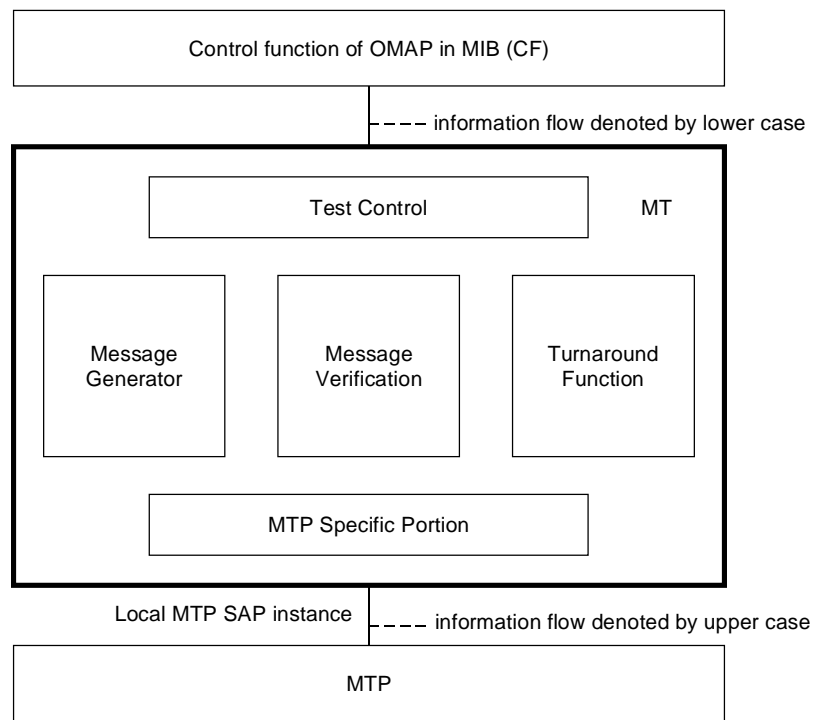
Control function of OMAP in MIB (CF)

information flow denoted by lower case

Test Control

MT

Message Generator

Message Verification

Turnaround Function

MTP Specific Portion

Local MTP SAP instance

information flow denoted by upper case

MTP